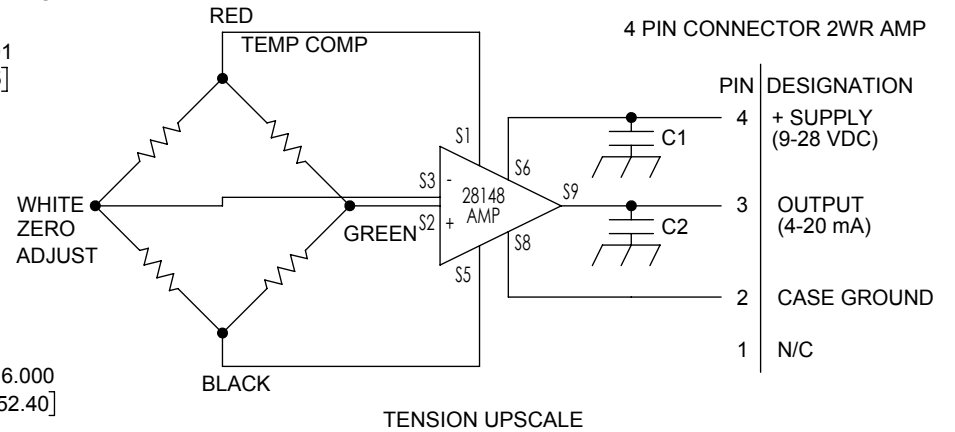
1
]

RED
TEMP COMP

4 PIN CONNECTOR 2WR AMP

| PIN | DESIGNATION |
|---|---|
| 4 | + SUPPLY (9-28 VDC) |
| 3 | OUTPUT (4-20 mA) |
| 2 | CASE GROUND |
| 1 | N/C |

WHITE
ZERO
ADJUST

GREEN

S1
S3 -
S2 +
28148
AMP
S5
S6
S9
S8

C1
C2

6.000
52.40]

BLACK

TENSION UPSCALE